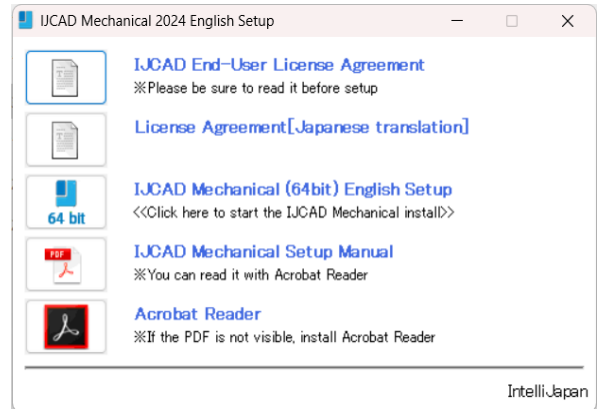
IJCAD Mechanical 2024 English Setup

IJCAD End-User License Agreement
※Please be sure to read it before setup

License Agreement[Japanese translation]

64 bit
IJCAD Mechanical (64bit) English Setup
<<Click here to start the IJCAD Mechanical install>>

PDF
IJCAD Mechanical Setup Manual
※You can read it with Acrobat Reader

Acrobat Reader
※If the PDF is not visible, install Acrobat Reader

IntelliJapan